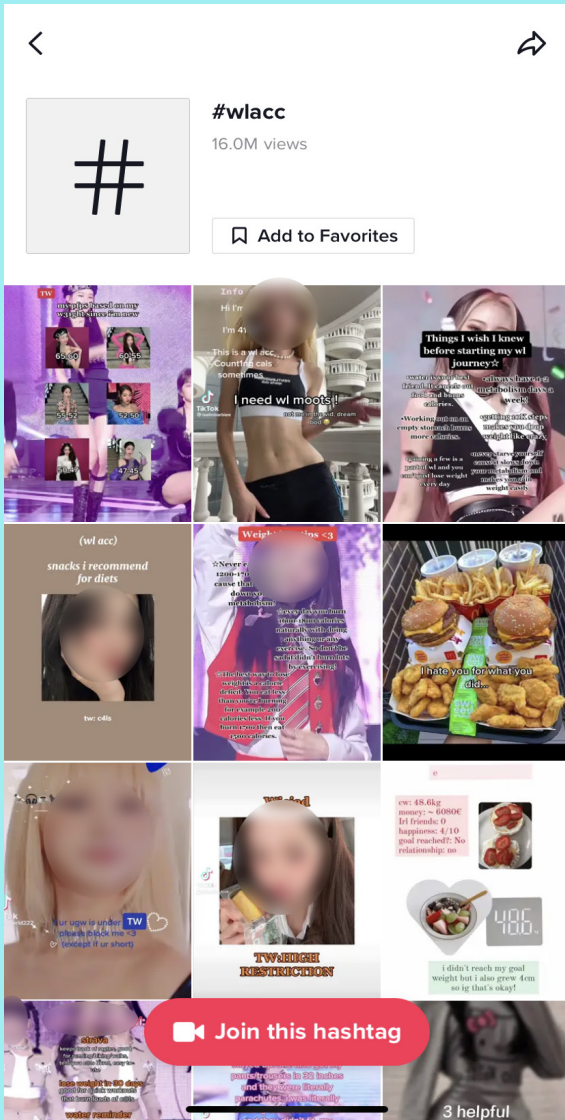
#wlacc
16.0M views
Add to Favorites

TW
my gw based on my w3ight since I'm new
65.50
60.55
55.52
50.50
47.45

Info
Hi I'm
I'm 4
This is a wl acc
Count cals sometimes
I need wl moots !

Things I wish I knew before starting my wl journey☆

(wl acc)
snacks i recommend for diets
tw: c4ls

Weigh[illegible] <3

I hate you for what you did...

if ur ugw is under
TW
pls dont block me <3
(except if ur short)

TW:HIGH RESTRICTION

cw: 48.6kg
money: ~ 6080€
Irl friends: 0
happiness: 4/10
goal reached?: no
relationship: no
48.6
i didn't reach my goal weight but i also grew 4cm so ig that's okay!

lose weight in 30 days
water reminder

Join this hashtag

3 helpful